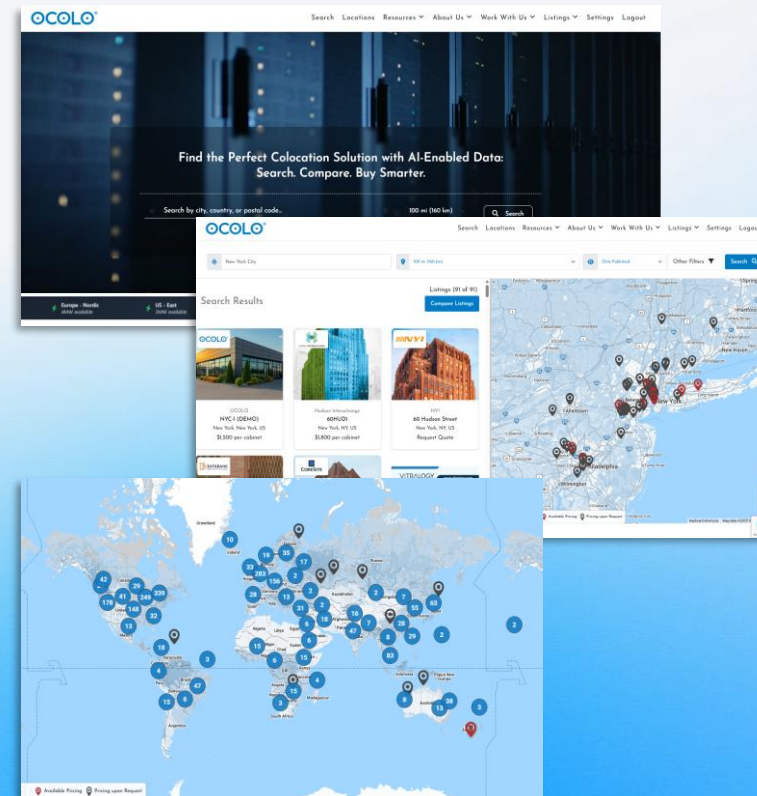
OCOLO

Search Locations Resources About Us Work With Us Listings Settings Logout

Find the Perfect Colocation Solution with AI-Enabled Data: Search. Compare. Buy Smarter.

Search by city, country, or postal code...

100 mi (160 km)

Search

Europe - Nordic
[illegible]

US - East
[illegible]

OCOLO

Search Locations Resources About Us Work With Us Listings Settings Logout

New York City

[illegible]

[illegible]

Other Filters

Search

Search Results

Listings (91 of 91)

Compare Listings

OCOLO
NYC-I (DEMO)
New York, New York, US
$1,500 per cabinet

Hudson Interxchange
60HUDI
New York, NY, US
$1,800 per cabinet

NYI
60 Hudson Street
New York, NY, US
Request Quote

VITRALOGY

New York

Philadelphia

Allentown

Wilmington

Greenland

10

19

35

17

33

283

156

2

42

29

41

249

339

178

148

32

13

28

12

2

2

2

7

55

63

16

7

18

31

6

18

47

28

8

29

2

83

3

6

15

6

15

4

47

16

15

3

4

15

9

13

38

3

2

Available Pricing

Pricing upon Request